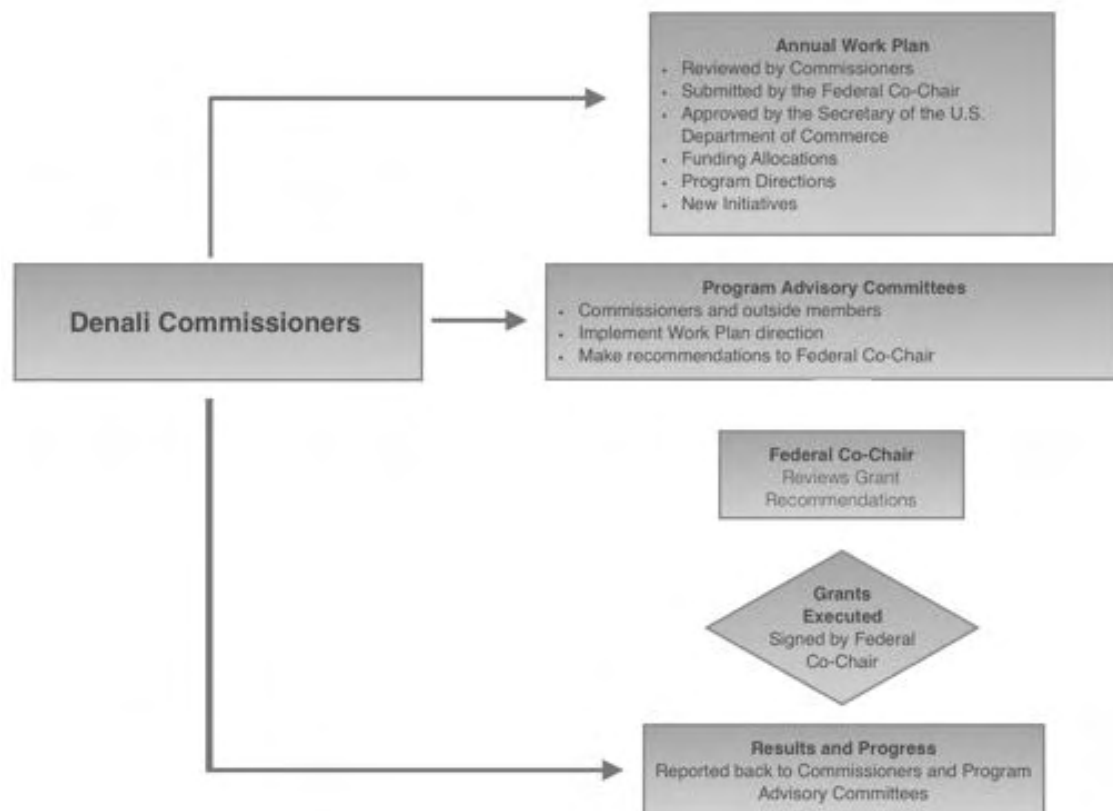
Annual Work Plan
- Reviewed by Commissioners
- Submitted by the Federal Co-Chair
- Approved by the Secretary of the U.S. Department of Commerce
- Funding Allocations
- Program Directions
- New Initiatives

Denali Commissioners

Program Advisory Committees
- Commissioners and outside members
- Implement Work Plan direction
- Make recommendations to Federal Co-Chair

Federal Co-Chair
Reviews Grant Recommendations

Grants Executed
Signed by Federal Co-Chair

Results and Progress
Reported back to Commissioners and Program Advisory Committees